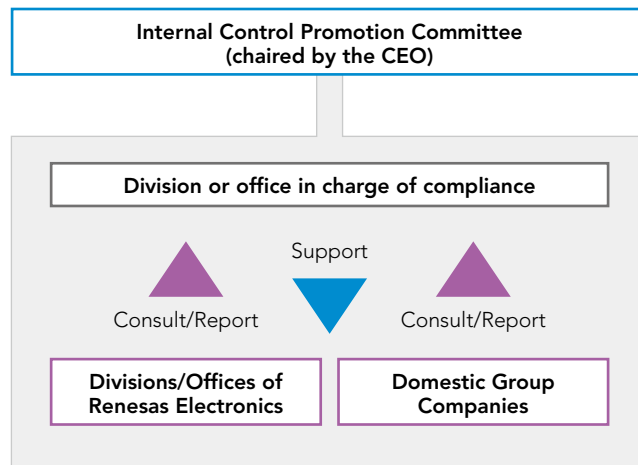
Internal Control Promotion Committee
(chaired by the CEO)

Division or office in charge of compliance

Support

Consult/Report

Consult/Report

Divisions/Offices of Renesas Electronics

Domestic Group Companies